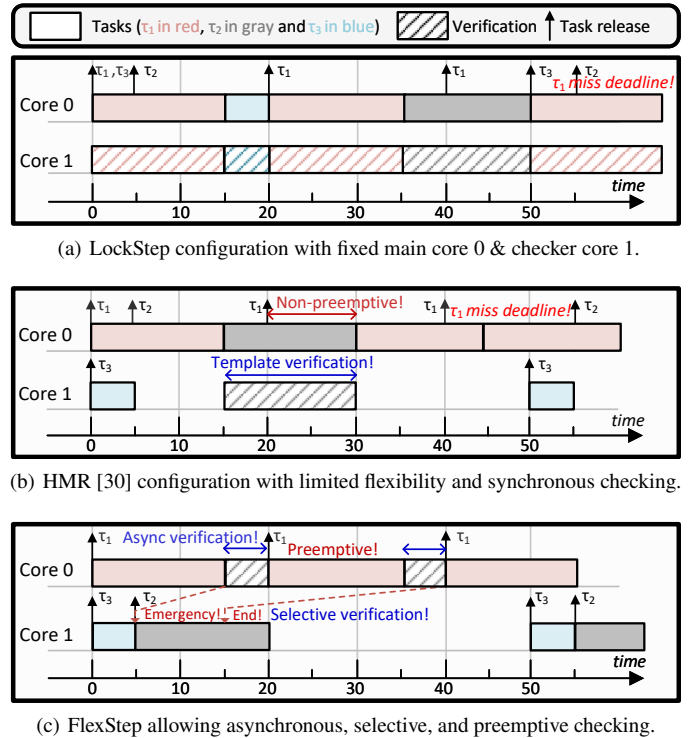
Tasks ($\tau_1$ in red, $\tau_2$ in gray and $\tau_3$ in blue) Verification Task release

$\tau_1, \tau_3$ $\tau_2$ $\tau_1$ $\tau_1$ $\tau_3$ $\tau_2$ $\tau_1$ miss deadline!

Core 0

Core 1

time

0 10 20 30 40 50

(a) LockStep configuration with fixed main core 0 & checker core 1.

$\tau_1$ $\tau_2$ $\tau_1$ Non-preemptive! $\tau_1$ $\tau_1$ miss deadline! $\tau_2$

Core 0

$\tau_3$ Template verification! $\tau_3$

Core 1

time

0 10 20 30 40 50

(b) HMR [30] configuration with limited flexibility and synchronous checking.

$\tau_1$ Async verification! $\tau_1$ Preemptive! $\tau_1$

Core 0

$\tau_3$ $\tau_2$ Emergency! End! Selective verification! $\tau_3$ $\tau_2$

Core 1

time

0 10 20 30 40 50

(c) FlexStep allowing asynchronous, selective, and preemptive checking.